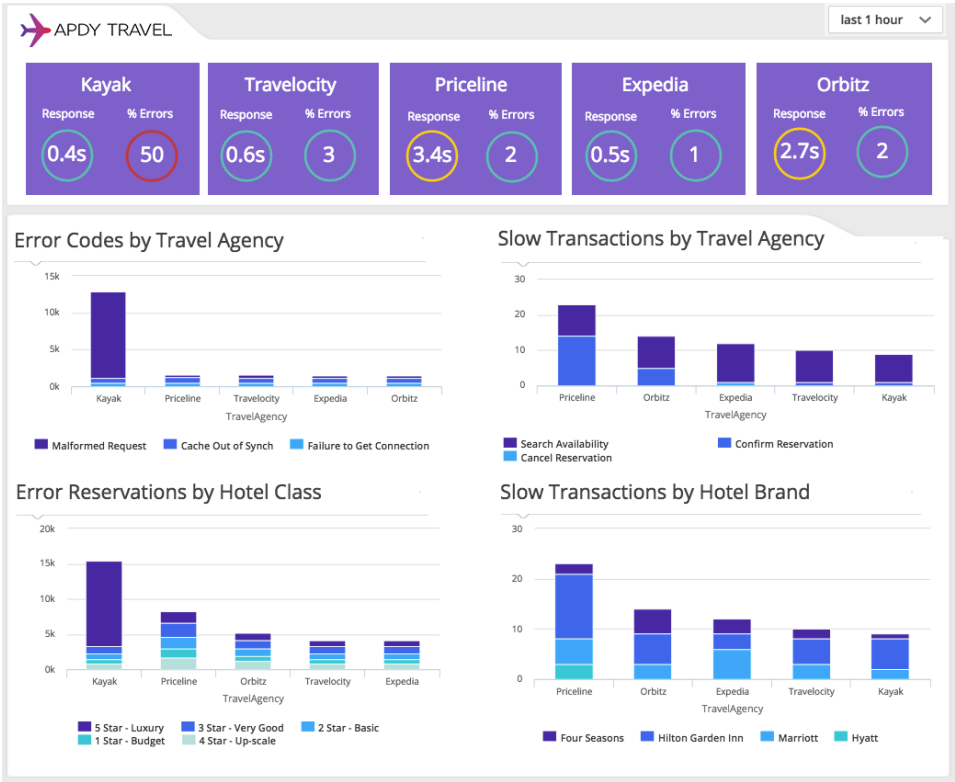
APDY TRAVEL

last 1 hour

Kayak
Response 0.4s
% Errors 50

Travelocity
Response 0.6s
% Errors 3

Priceline
Response 3.4s
% Errors 2

Expedia
Response 0.5s
% Errors 1

Orbitz
Response 2.7s
% Errors 2

Error Codes by Travel Agency

15k
10k
5k
0k
Kayak Priceline Travelocity Expedia Orbitz
TravelAgency

Malformed Request
Cache Out of Synch
Failure to Get Connection

Slow Transactions by Travel Agency

30
20
10
0
Priceline Orbitz Expedia Travelocity Kayak
TravelAgency

Search Availability
Confirm Reservation
Cancel Reservation

Error Reservations by Hotel Class

20k
15k
10k
5k
0k
Kayak Priceline Orbitz Travelocity Expedia
TravelAgency

5 Star - Luxury
3 Star - Very Good
2 Star - Basic
1 Star - Budget
4 Star - Up-scale

Slow Transactions by Hotel Brand

30
20
10
0
Priceline Orbitz Expedia Travelocity Kayak
TravelAgency

Four Seasons
Hilton Garden Inn
Marriott
Hyatt